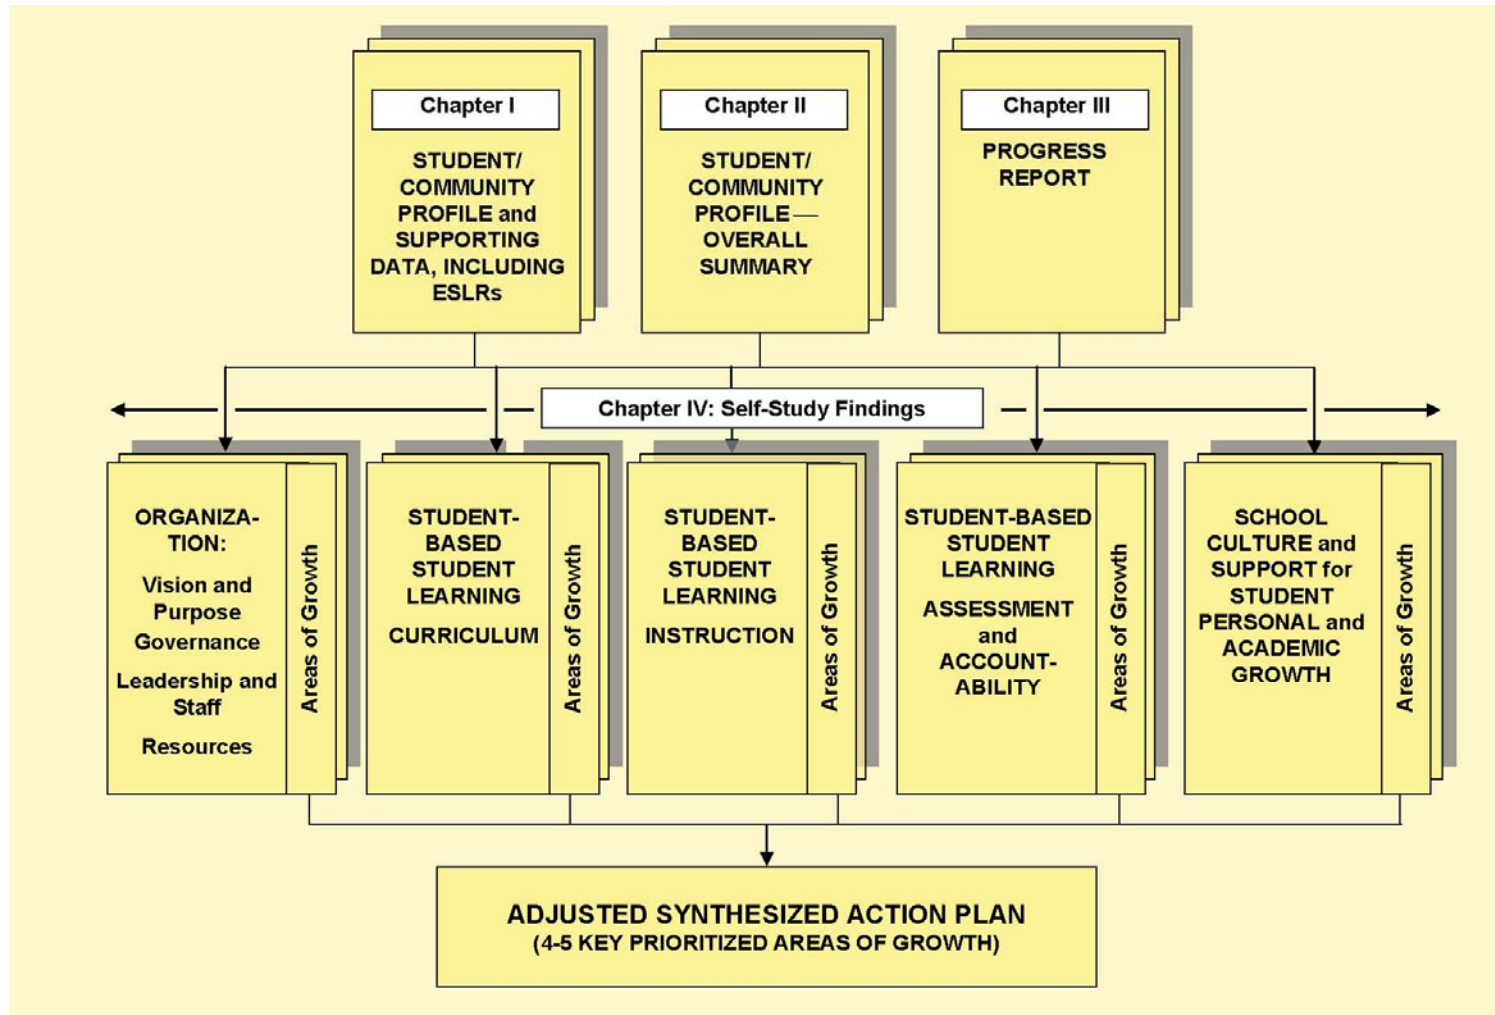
Chapter I

STUDENT/ COMMUNITY PROFILE and SUPPORTING DATA, INCLUDING ESLRs

Chapter II

STUDENT/ COMMUNITY PROFILE — OVERALL SUMMARY

Chapter III

PROGRESS REPORT

Chapter IV: Self-Study Findings

ORGANIZATION:

Vision and Purpose

Governance

Leadership and Staff

Resources

Areas of Growth

STUDENT-BASED STUDENT LEARNING

CURRICULUM

Areas of Growth

STUDENT-BASED STUDENT LEARNING

INSTRUCTION

Areas of Growth

STUDENT-BASED STUDENT LEARNING

ASSESSMENT and ACCOUNTABILITY

Areas of Growth

SCHOOL CULTURE and SUPPORT for STUDENT PERSONAL and ACADEMIC GROWTH

Areas of Growth

ADJUSTED SYNTHESIZED ACTION PLAN
(4-5 KEY PRIORITIZED AREAS OF GROWTH)